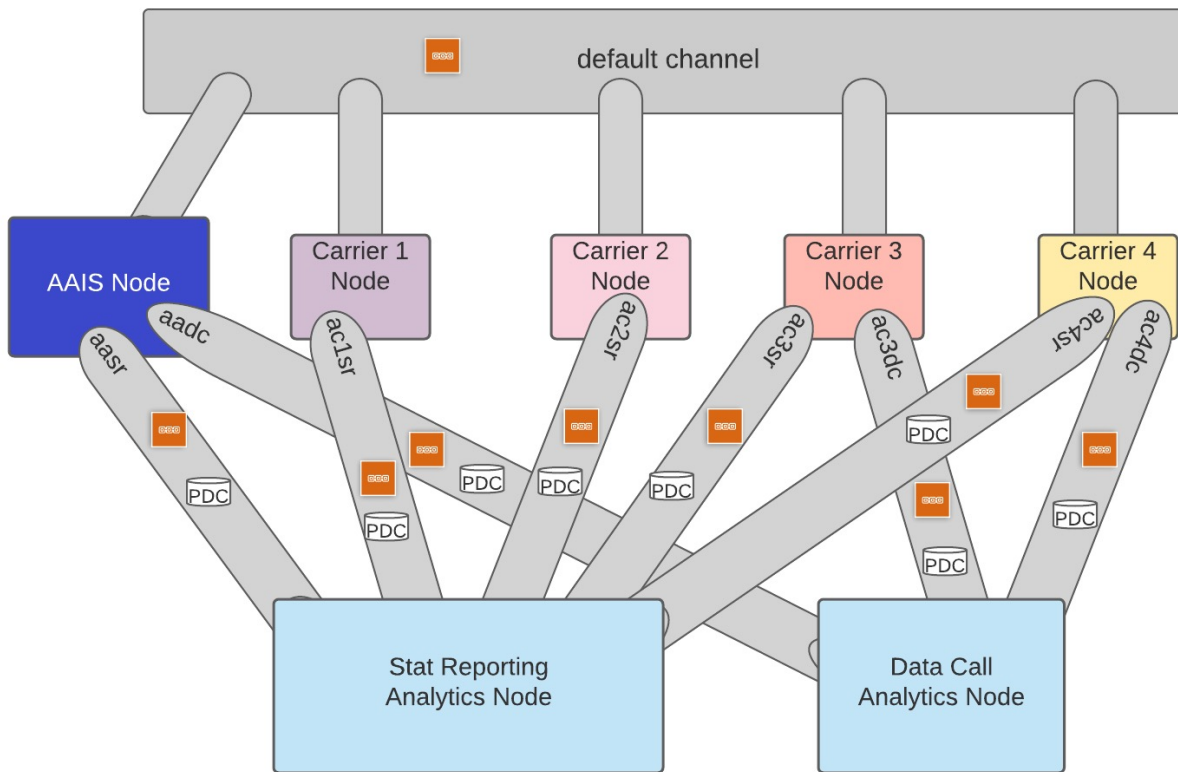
default channel

AAIS Node

Carrier 1 Node

Carrier 2 Node

Carrier 3 Node

Carrier 4 Node

aasr

aadc

ac1sr

ac2sr

ac3sr

ac3dc

ac4sr

ac4dc

PDC

PDC

PDC

PDC

PDC

PDC

PDC

PDC

PDC

Stat Reporting Analytics Node

Data Call Analytics Node